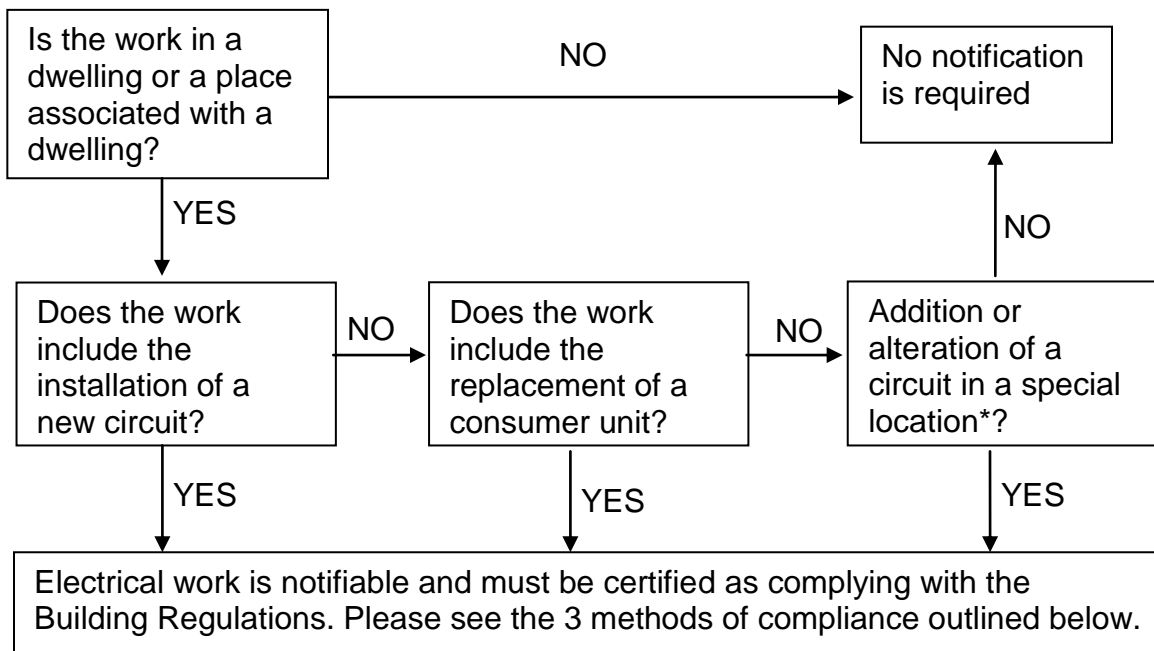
Is the work in a dwelling or a place associated with a dwelling?

NO

No notification is required

YES

NO

Does the work include the installation of a new circuit?

NO

Does the work include the replacement of a consumer unit?

NO

Addition or alteration of a circuit in a special location*?

YES

YES

YES

Electrical work is notifiable and must be certified as complying with the Building Regulations. Please see the 3 methods of compliance outlined below.